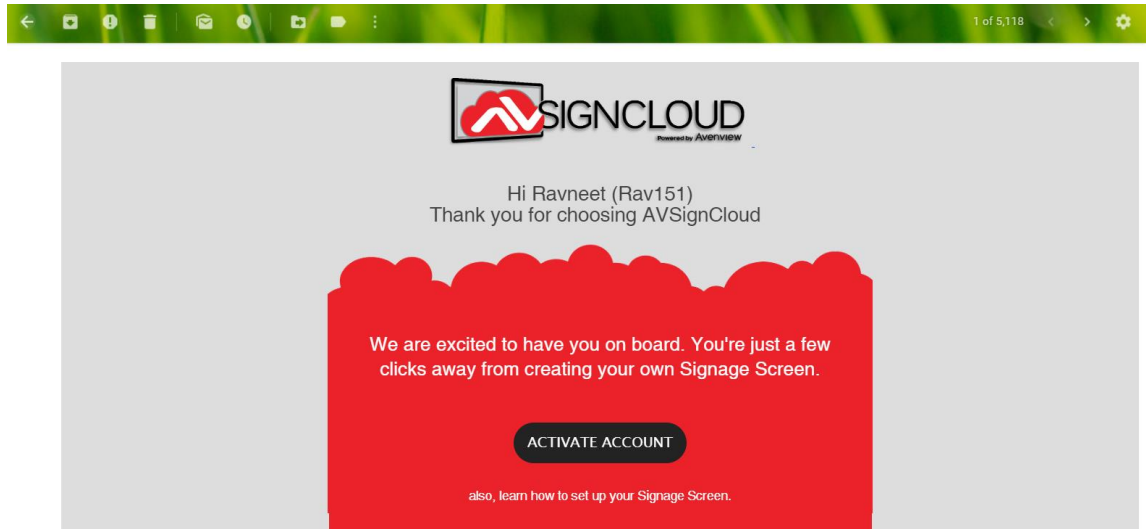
1 of 5,118

SIGNCLOUD
Powered by Avenview

Hi Ravneet (Rav151)
Thank you for choosing AVSignCloud

We are excited to have you on board. You're just a few clicks away from creating your own Signage Screen.

ACTIVATE ACCOUNT

also, learn how to set up your Signage Screen.